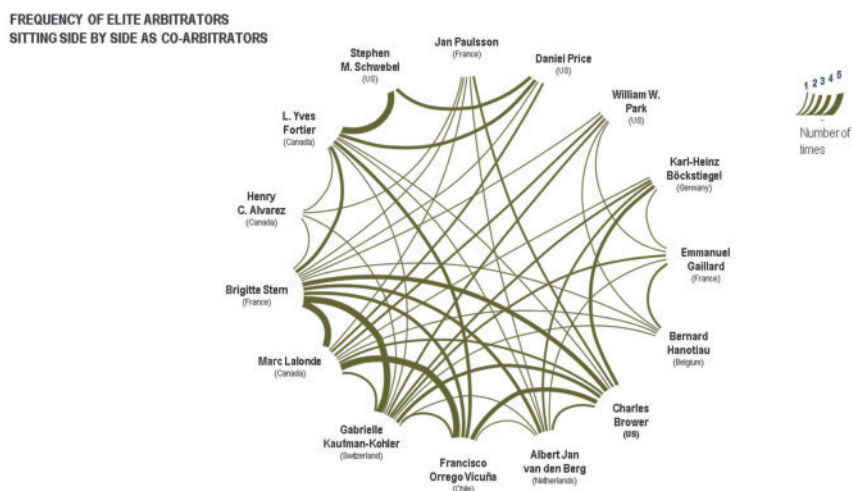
FREQUENCY OF ELITE ARBITRATORS
SITTING SIDE BY SIDE AS CO-ARBITRATORS

Stephen M. Schwebel
(US)

Jan Paulsson
(France)

Daniel Price
(US)

William W. Park
(US)

Karl-Heinz Böckstiegel
(Germany)

Emmanuel Gaillard
(France)

Bernard Hanotiau
(Belgium)

Charles Brower
(US)

Albert Jan van den Berg
(Netherlands)

Francisco Orrego Vicuña
(Chile)

Gabrielle Kaufman-Kohler
(Switzerland)

Marc Lalonde
(Canada)

Brigitte Stern
(France)

Henry C. Alvarez
(Canada)

L. Yves Fortier
(Canada)

1 2 3 4 5
Number of times